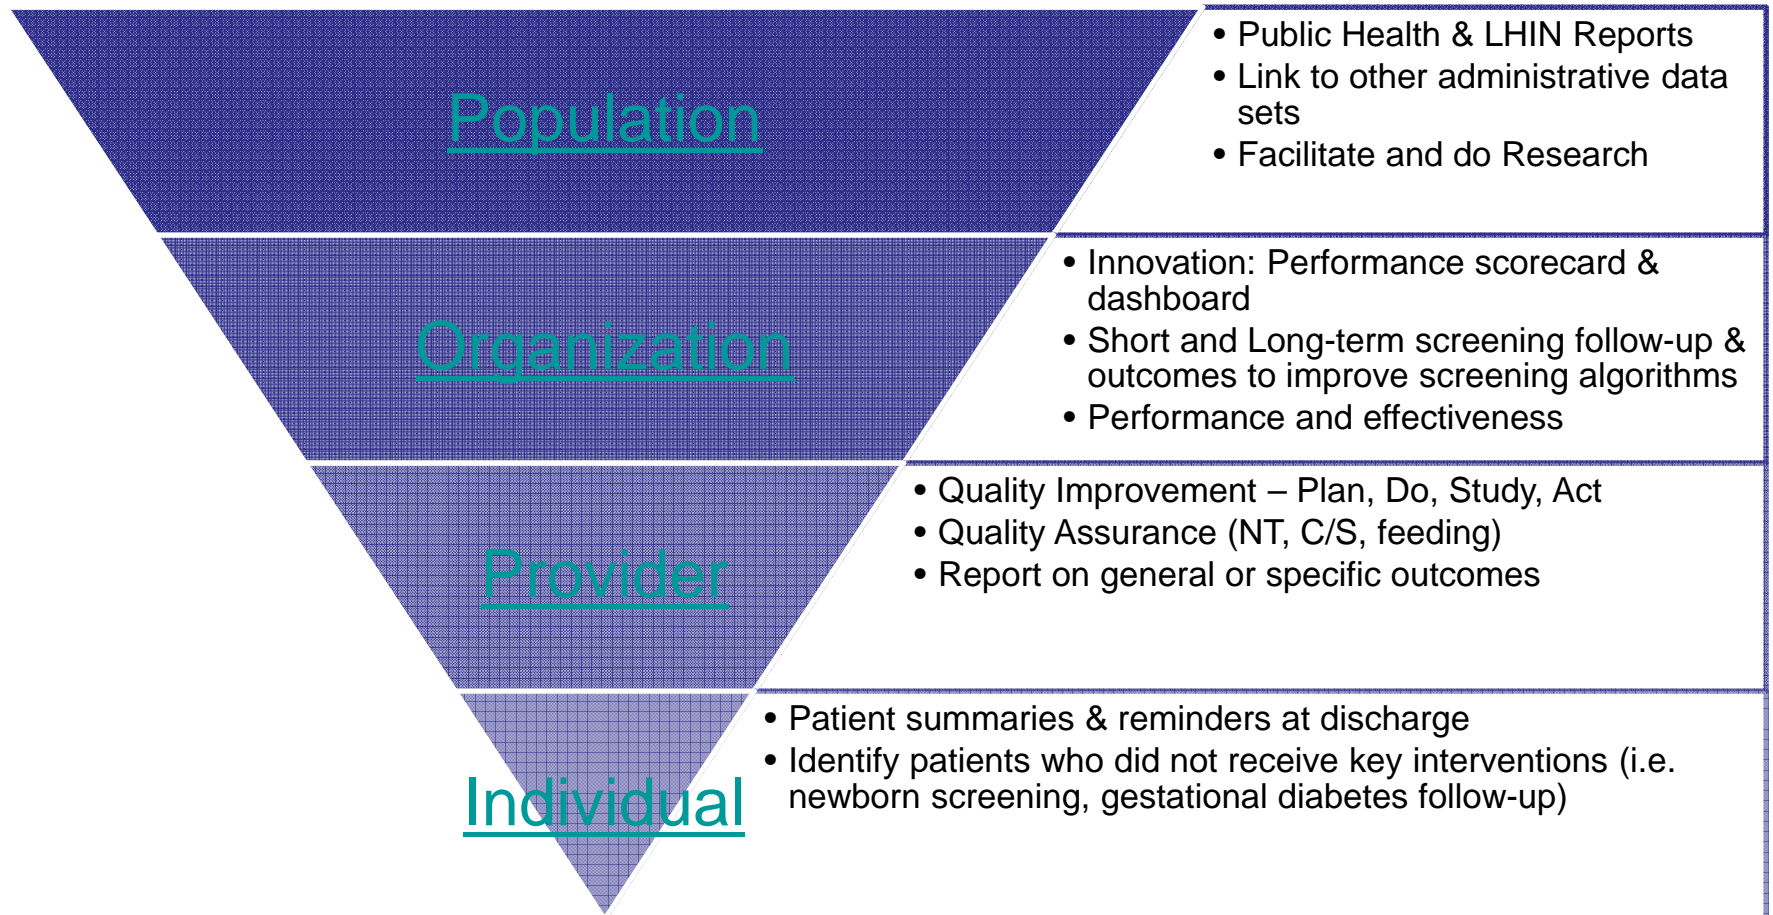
Population

- Public Health & LHIN Reports
- Link to other administrative data sets
- Facilitate and do Research

Organization

- Innovation: Performance scorecard & dashboard
- Short and Long-term screening follow-up & outcomes to improve screening algorithms
- Performance and effectiveness

Provider

- Quality Improvement – Plan, Do, Study, Act
- Quality Assurance (NT, C/S, feeding)
- Report on general or specific outcomes

Individual

- Patient summaries & reminders at discharge
- Identify patients who did not receive key interventions (i.e. newborn screening, gestational diabetes follow-up)